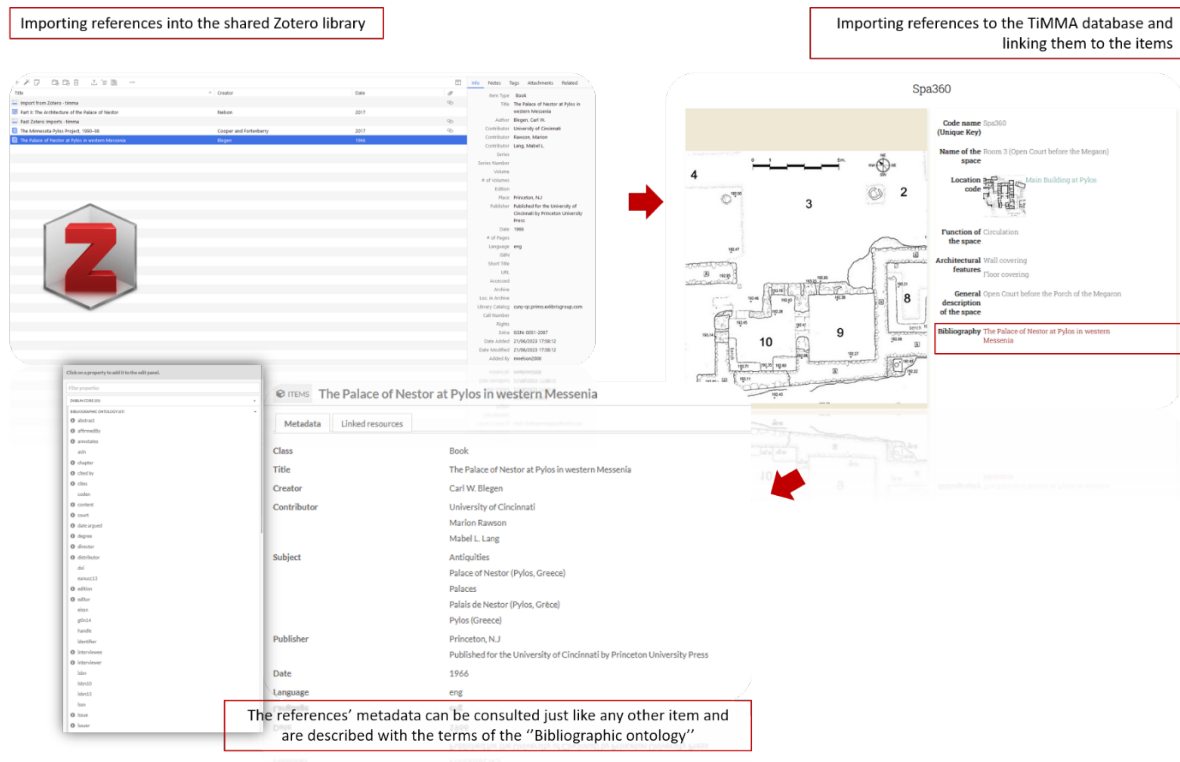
Importing references into the shared Zotero library

Importing references to the TiMMA database and linking them to the items

| Title | Creator | Date |
|---|---|---|
| Import from Zotero - timma | | |
| Part II: The Architecture of the Palace of Nestor | Nelson | 2017 |
| Fast Zotero Imports - timma | | |
| The Minnesota Pylos Project, 1990–98 | Cooper and Fortenberry | 2017 |
| The Palace of Nestor at Pylos in western Messenia | Blegen | 1966 |

Info Notes Tags Attachments Related

Item Type Book
Title The Palace of Nestor at Pylos in western Messenia
Author Blegen, Carl W.
Contributor University of Cincinnati
Contributor Rawson, Marion
Contributor Lang, Mabel L.
Series
Series Number
Volume
# of Volumes
Edition
Place Princeton, N.J
Publisher Published for the University of Cincinnati by Princeton University Press
Date 1966
# of Pages
Language eng
ISBN
Short Title
URL
Accessed
Archive
Loc. in Archive
Library Catalog cuny-cp.primo.exlibrisgroup.com
Call Number
Rights
Extra OCLC: 0051-2087
Date Added 21/06/2023 17:08:12
Date Modified 21/06/2023 17:08:12
Added By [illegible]

Spa360

4 3 2 8 9 10

Code name (Unique Key) Spa360
Name of the space Room 3 (Open Court before the Megaron)
Location code Main Building at Pylos
Function of the space Circulation
Architectural features Wall covering
Floor covering
General description of the space Open Court before the Porch of the Megaron
Bibliography The Palace of Nestor at Pylos in western Messenia

Click on a property to add it to the edit panel.
Filter properties
BIBLIOGRAPHIC ONTOLOGY (67)
abstract
affirmedBy
annotates
asin
chapter
cited by
cites
coden
content
court
date argued
degree
director
distributor
doi
eanucc13
edition
editor
eissn
gtin14
handle
identifier
interviewee
interviewer
issn
lccn
lccn13
locn
issue
issuer

ITEMS The Palace of Nestor at Pylos in western Messenia

Metadata Linked resources

Class Book
Title The Palace of Nestor at Pylos in western Messenia
Creator Carl W. Blegen
Contributor University of Cincinnati
Marion Rawson
Mabel L. Lang
Subject Antiquities
Palace of Nestor (Pylos, Greece)
Palaces
Palais de Nestor (Pylos, Grèce)
Pylos (Greece)
Publisher Princeton, N.J
Published for the University of Cincinnati by Princeton University Press
Date 1966
Language eng

The references' metadata can be consulted just like any other item and are described with the terms of the ''Bibliographic ontology''